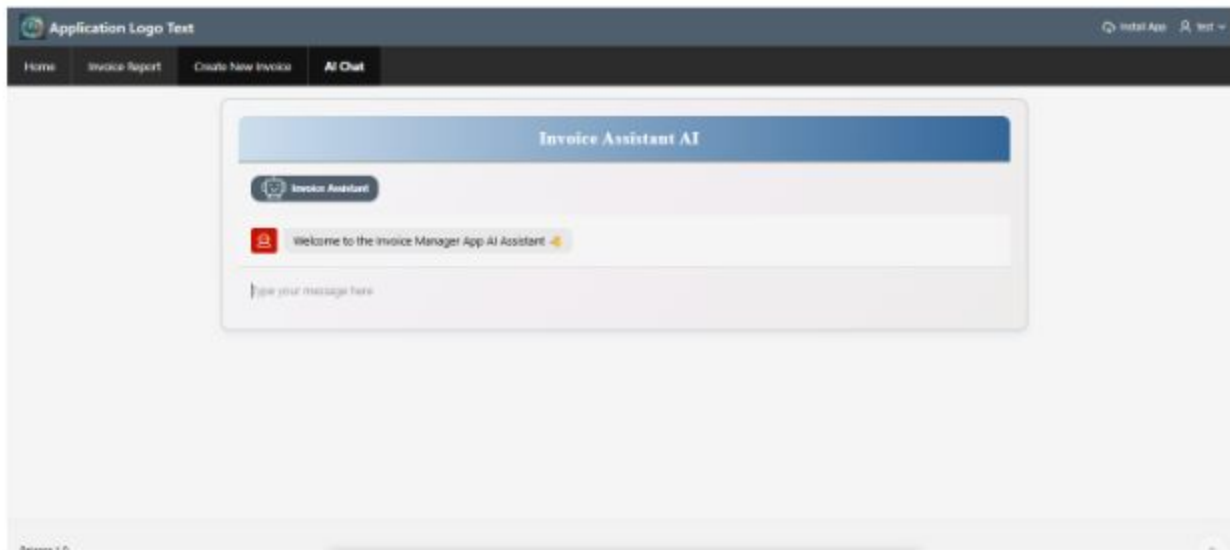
Application Logo Text

Install App test

Home Invoice Report Create New Invoice AI Chat

Invoice Assistant AI

Invoice Assistant

Welcome to the Invoice Manager App AI Assistant

Type your message here

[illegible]